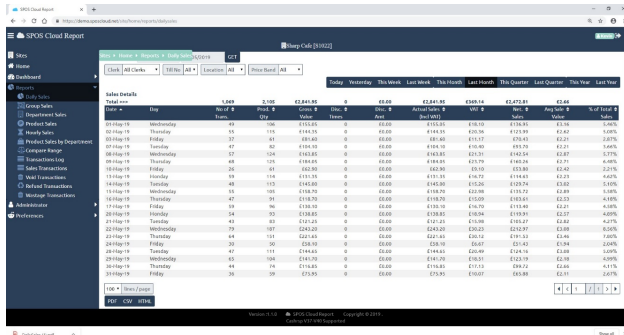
SPOS Cloud Report

https://demo.sposcloud.net/site/home/reports/dailysales

SPOS Cloud Report

Sites
Home
Dashboard
Reports
Daily Sales
Group Sales
Department Sales
Product Sales
Hourly Sales
Product Sales by Department
Compare Range
Transactions Log
Sales Transactions
Void Transactions
Refund Transactions
Wastage Transactions
Administrator
Preferences

Sites > Home > Reports > Daily Sales

GET

Sharp Cafe [81022]

Clerk All Clerks Till No All Location All Price Band All

Today Yesterday This Week Last Week This Month Last Month This Quarter Last Quarter This Year Last Year

Sales Details

| Date | Day | No of Trans. | Prod. Qty | Gross Value | Disc. Times | Disc. Amt | Actual Sales (Incl VAT) | VAT | Net Sales | Avg Sale Value | % of Total Sales |
|---|---|---|---|---|---|---|---|---|---|---|---|
| Total ==> | | 1,069 | 2,105 | £2,841.95 | 0 | £0.00 | £2,841.95 | £369.14 | £2,472.81 | £2.66 | |
| 01-May-19 | Wednesday | 49 | 106 | £155.05 | 0 | £0.00 | £155.05 | £18.10 | £136.95 | £3.16 | 5.46% |
| 02-May-19 | Thursday | 55 | 115 | £144.35 | 0 | £0.00 | £144.35 | £20.36 | £123.99 | £2.62 | 5.08% |
| 03-May-19 | Friday | 37 | 61 | £81.60 | 0 | £0.00 | £81.60 | £11.17 | £70.43 | £2.21 | 2.87% |
| 07-May-19 | Tuesday | 47 | 83 | £104.10 | 0 | £0.00 | £104.10 | £10.40 | £93.70 | £2.21 | 3.66% |
| 08-May-19 | Wednesday | 57 | 124 | £163.85 | 0 | £0.00 | £163.85 | £21.31 | £142.54 | £2.87 | 5.77% |
| 09-May-19 | Thursday | 68 | 125 | £184.85 | 0 | £0.00 | £184.85 | £23.79 | £161.06 | £2.71 | 6.50% |
| 10-May-19 | Friday | 26 | 41 | £62.90 | 0 | £0.00 | £62.90 | £9.10 | £53.80 | £2.42 | 2.21% |
| 13-May-19 | Monday | 59 | 114 | £131.35 | 0 | £0.00 | £131.35 | £16.72 | £114.63 | £2.23 | 4.62% |
| 14-May-19 | Tuesday | 48 | 113 | £145.00 | 0 | £0.00 | £145.00 | £15.26 | £129.74 | £3.02 | 5.10% |
| 15-May-19 | Wednesday | 55 | 105 | £158.70 | 0 | £0.00 | £158.70 | £22.98 | £135.72 | £2.89 | 5.58% |
| 16-May-19 | Thursday | 47 | 91 | £118.70 | 0 | £0.00 | £118.70 | £15.09 | £103.61 | £2.53 | 4.18% |
| 17-May-19 | Friday | 59 | 96 | £130.10 | 0 | £0.00 | £130.10 | £16.70 | £113.40 | £2.21 | 4.58% |
| 20-May-19 | Monday | 54 | 93 | £138.85 | 0 | £0.00 | £138.85 | £18.94 | £119.91 | £2.57 | 4.89% |
| 21-May-19 | Tuesday | 43 | 83 | £121.25 | 0 | £0.00 | £121.25 | £15.98 | £105.27 | £2.82 | 4.27% |
| 22-May-19 | Wednesday | 79 | 187 | £243.20 | 0 | £0.00 | £243.20 | £30.23 | £212.97 | £3.08 | 8.56% |
| 23-May-19 | Thursday | 64 | 151 | £221.65 | 0 | £0.00 | £221.65 | £30.12 | £191.53 | £3.46 | 7.80% |
| 24-May-19 | Friday | 20 | 30 | £38.10 | 0 | £0.00 | £38.10 | £6.67 | £31.43 | £1.91 | 2.04% |
| 28-May-19 | Tuesday | 47 | 111 | £144.65 | 0 | £0.00 | £144.65 | £20.49 | £124.16 | £3.08 | 5.09% |
| 29-May-19 | Wednesday | 65 | 104 | £141.70 | 0 | £0.00 | £141.70 | £18.51 | £123.19 | £2.18 | 4.99% |
| 30-May-19 | Thursday | 44 | 74 | £116.85 | 0 | £0.00 | £116.85 | £17.13 | £99.72 | £2.66 | 4.11% |
| 31-May-19 | Friday | 36 | 39 | £75.95 | 0 | £0.00 | £75.95 | £10.07 | £65.88 | £2.11 | 2.67% |

100 lines / page

PDF CSV HTML

Version: 5.1.0 SPOS Cloud Report Copyright © 2019 . Cashrp V17-V40 Supported